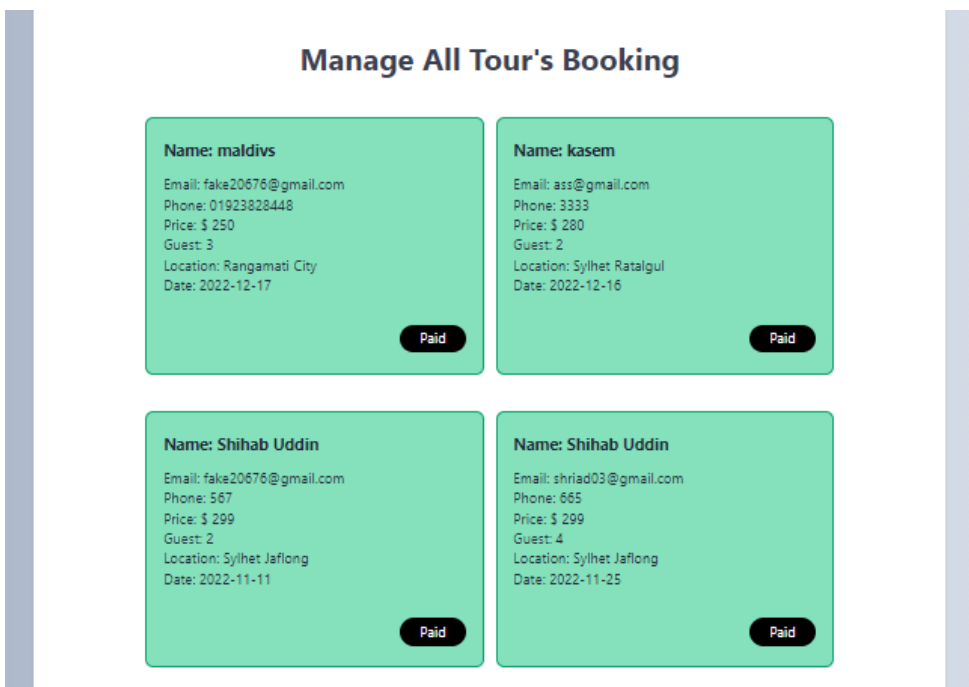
Manage All Tour's Booking

Name: maldivs

Email: fake20676@gmail.com
Phone: 01923828448
Price: $ 250
Guest: 3
Location: Rangamati City
Date: 2022-12-17

Paid

Name: kasem

Email: ass@gmail.com
Phone: 3333
Price: $ 280
Guest: 2
Location: Sylhet Ratalgul
Date: 2022-12-16

Paid

Name: Shihab Uddin

Email: fake20676@gmail.com
Phone: 567
Price: $ 299
Guest: 2
Location: Sylhet Jaflong
Date: 2022-11-11

Paid

Name: Shihab Uddin

Email: shriad03@gmail.com
Phone: 665
Price: $ 299
Guest: 4
Location: Sylhet Jaflong
Date: 2022-11-25

Paid